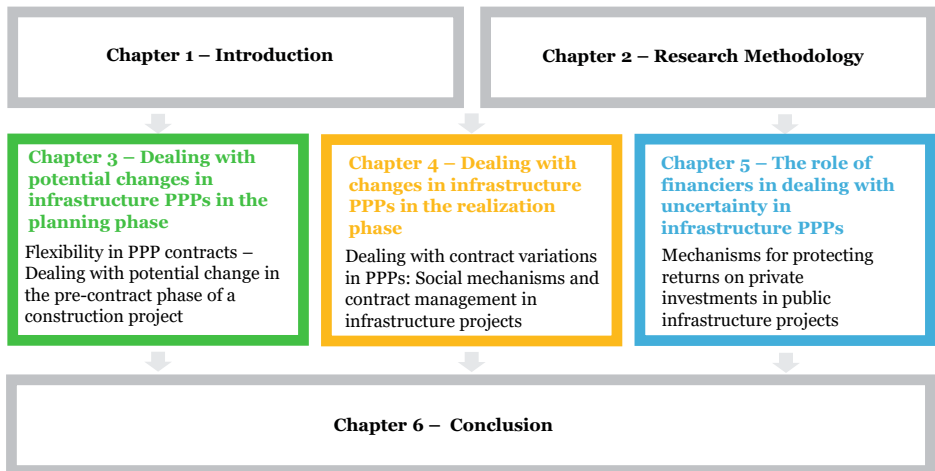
Chapter 1 – Introduction

Chapter 2 – Research Methodology

Chapter 3 – Dealing with potential changes in infrastructure PPPs in the planning phase

Flexibility in PPP contracts – Dealing with potential change in the pre-contract phase of a construction project

Chapter 4 – Dealing with changes in infrastructure PPPs in the realization phase

Dealing with contract variations in PPPs: Social mechanisms and contract management in infrastructure projects

Chapter 5 – The role of financiers in dealing with uncertainty in infrastructure PPPs

Mechanisms for protecting returns on private investments in public infrastructure projects

Chapter 6 – Conclusion